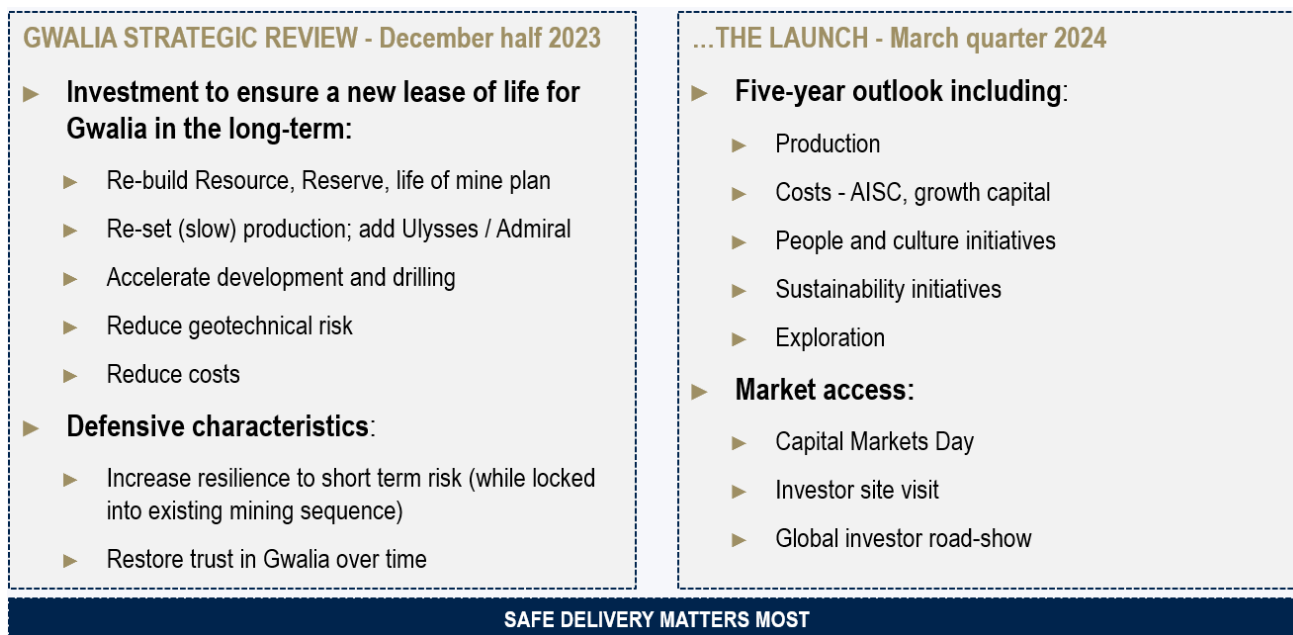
GWALIA STRATEGIC REVIEW - December half 2023

► Investment to ensure a new lease of life for Gwalia in the long-term:

► Re-build Resource, Reserve, life of mine plan

► Re-set (slow) production; add Ulysses / Admiral

► Accelerate development and drilling

► Reduce geotechnical risk

► Reduce costs

► Defensive characteristics:

► Increase resilience to short term risk (while locked into existing mining sequence)

► Restore trust in Gwalia over time

...THE LAUNCH - March quarter 2024

► Five-year outlook including:

► Production

► Costs - AISC, growth capital

► People and culture initiatives

► Sustainability initiatives

► Exploration

► Market access:

► Capital Markets Day

► Investor site visit

► Global investor road-show

SAFE DELIVERY MATTERS MOST